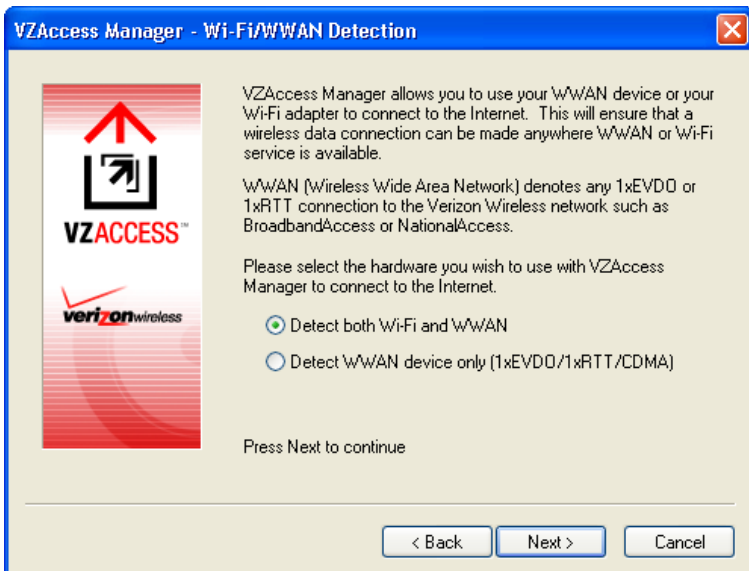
VZAccess Manager - Wi-Fi/WWAN Detection

VZACCESS™

verizonwireless

VZAccess Manager allows you to use your WWAN device or your Wi-Fi adapter to connect to the Internet. This will ensure that a wireless data connection can be made anywhere WWAN or Wi-Fi service is available.

WWAN (Wireless Wide Area Network) denotes any 1xEVDO or 1xRTT connection to the Verizon Wireless network such as BroadbandAccess or NationalAccess.

Please select the hardware you wish to use with VZAccess Manager to connect to the Internet.

Detect both Wi-Fi and WWAN

Detect WWAN device only (1xEVDO/1xRTT/CDMA)

Press Next to continue

< Back

Next >

Cancel